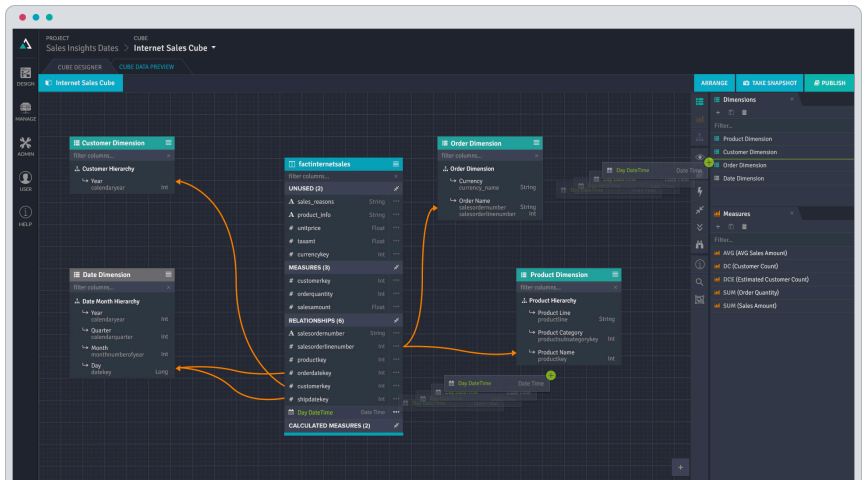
PROJECT
Sales Insights Dates

CUBE
Internet Sales Cube

CUBE DESIGNER
CUBE DATA PREVIEW

DESIGN
MANAGE
ADMIN
USER
HELP

Internet Sales Cube

ARRANGE
TAKE SNAPSHOT
PUBLISH

Customer Dimension
filter columns...
Customer Hierarchy
Year
calendaryear int

Date Dimension
filter columns...
Date Month Hierarchy
Year
calendaryear int
Quarter
calendarquarter int
Month
monthnumberofyear int
Day
datekey Long

factinternetsales
filter columns...
UNUSED (2)
sales_reasons String
product_info String
unitprice Float
taxamt Float
currencykey Int
MEASURES (3)
customerkey Int
orderquantity Int
salesamount Float
RELATIONSHIPS (6)
salesordernumber String
salesorderlinenumber Int
productkey Int
orderdatekey Int
customerkey Int
shipdatekey Int
Day DateTime Date Time
CALCULATED MEASURES (2)

Order Dimension
filter columns...
Order Dimension
Currency
currency_name String
Order Name
salesordernumber Int
salesorderlinenumber Int

Day DateTime Date Time

Product Dimension
filter columns...
Product Hierarchy
Product Line
productline String
Product Category
productsubcategorykey Int
Product Name
productkey Int

Day DateTime Date Time

Dimensions
Filter...
Product Dimension
Customer Dimension
Order Dimension
Date Dimension

Measures
Filter...
AVG (AVG Sales Amount)
DC (Customer Count)
DCE (Estimated Customer Count)
SUM (Order Quantity)
SUM (Sales Amount)